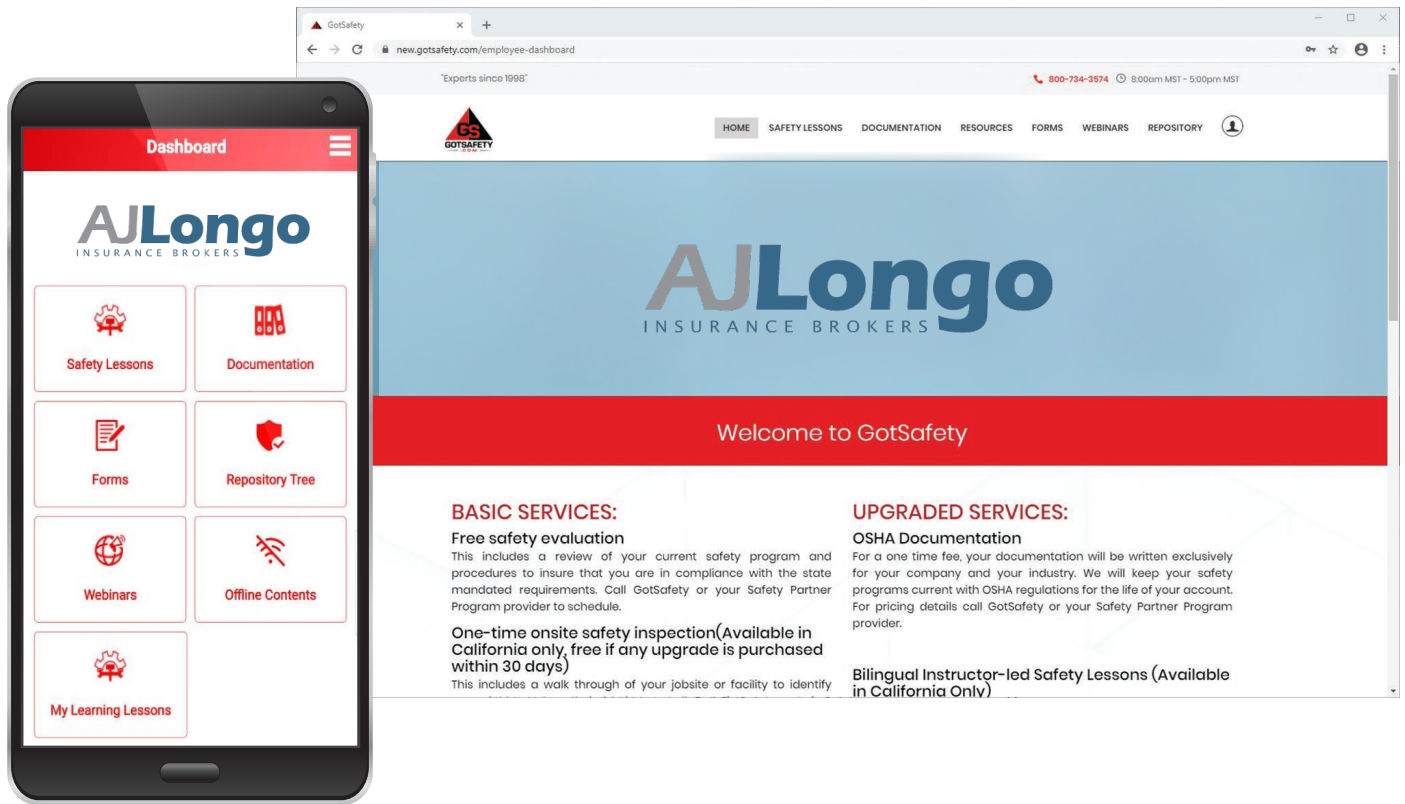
Dashboard

AJLongo
INSURANCE BROKERS

Safety Lessons

Documentation

Forms

Repository Tree

Webinars

Offline Contents

My Learning Lessons

GotSafety ×  +

new.gotsafety.com/employee-dashboard

"Experts since 1998"

800-734-3574  8:00am MST - 5:00pm MST

GS
GOTSAFETY
.COM

HOME  SAFETY LESSONS  DOCUMENTATION  RESOURCES  FORMS  WEBINARS  REPOSITORY

AJLongo
INSURANCE BROKERS

Welcome to GotSafety

BASIC SERVICES:

Free safety evaluation

This includes a review of your current safety program and procedures to insure that you are in compliance with the state mandated requirements. Call GotSafety or your Safety Partner Program provider to schedule.

One-time onsite safety inspection(Available in California only, free if any upgrade is purchased within 30 days)

This includes a walk through of your jobsite or facility to identify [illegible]

UPGRADED SERVICES:

OSHA Documentation

For a one time fee, your documentation will be written exclusively for your company and your industry. We will keep your safety programs current with OSHA regulations for the life of your account. For pricing details call GotSafety or your Safety Partner Program provider.

Bilingual Instructor-led Safety Lessons (Available in California Only)